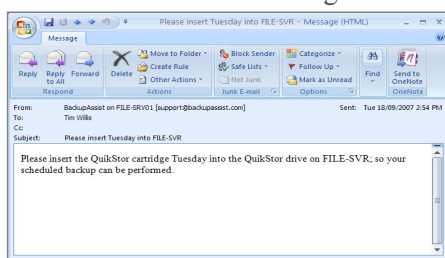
Please insert Tuesday into FILE-SVR - Message (HTML)

Message

Reply
Reply to All
Forward
Respond

Delete
Move to Folder
Create Rule
Other Actions
Actions

Block Sender
Safe Lists
Not Junk
Junk E-mail

Categorize
Follow Up
Mark as Unread
Options

Find

Send to OneNote
OneNote

From: BackupAssist on FILE-SRV01 [support@backupassist.com]
Sent: Tue 18/09/2007 2:54 PM
To: Tim Wilks
Cc:
Subject: Please insert Tuesday into FILE-SVR

Please insert the QuikStor cartridge Tuesday into the QuikStor drive on FILE-SVR; so your scheduled backup can be performed.